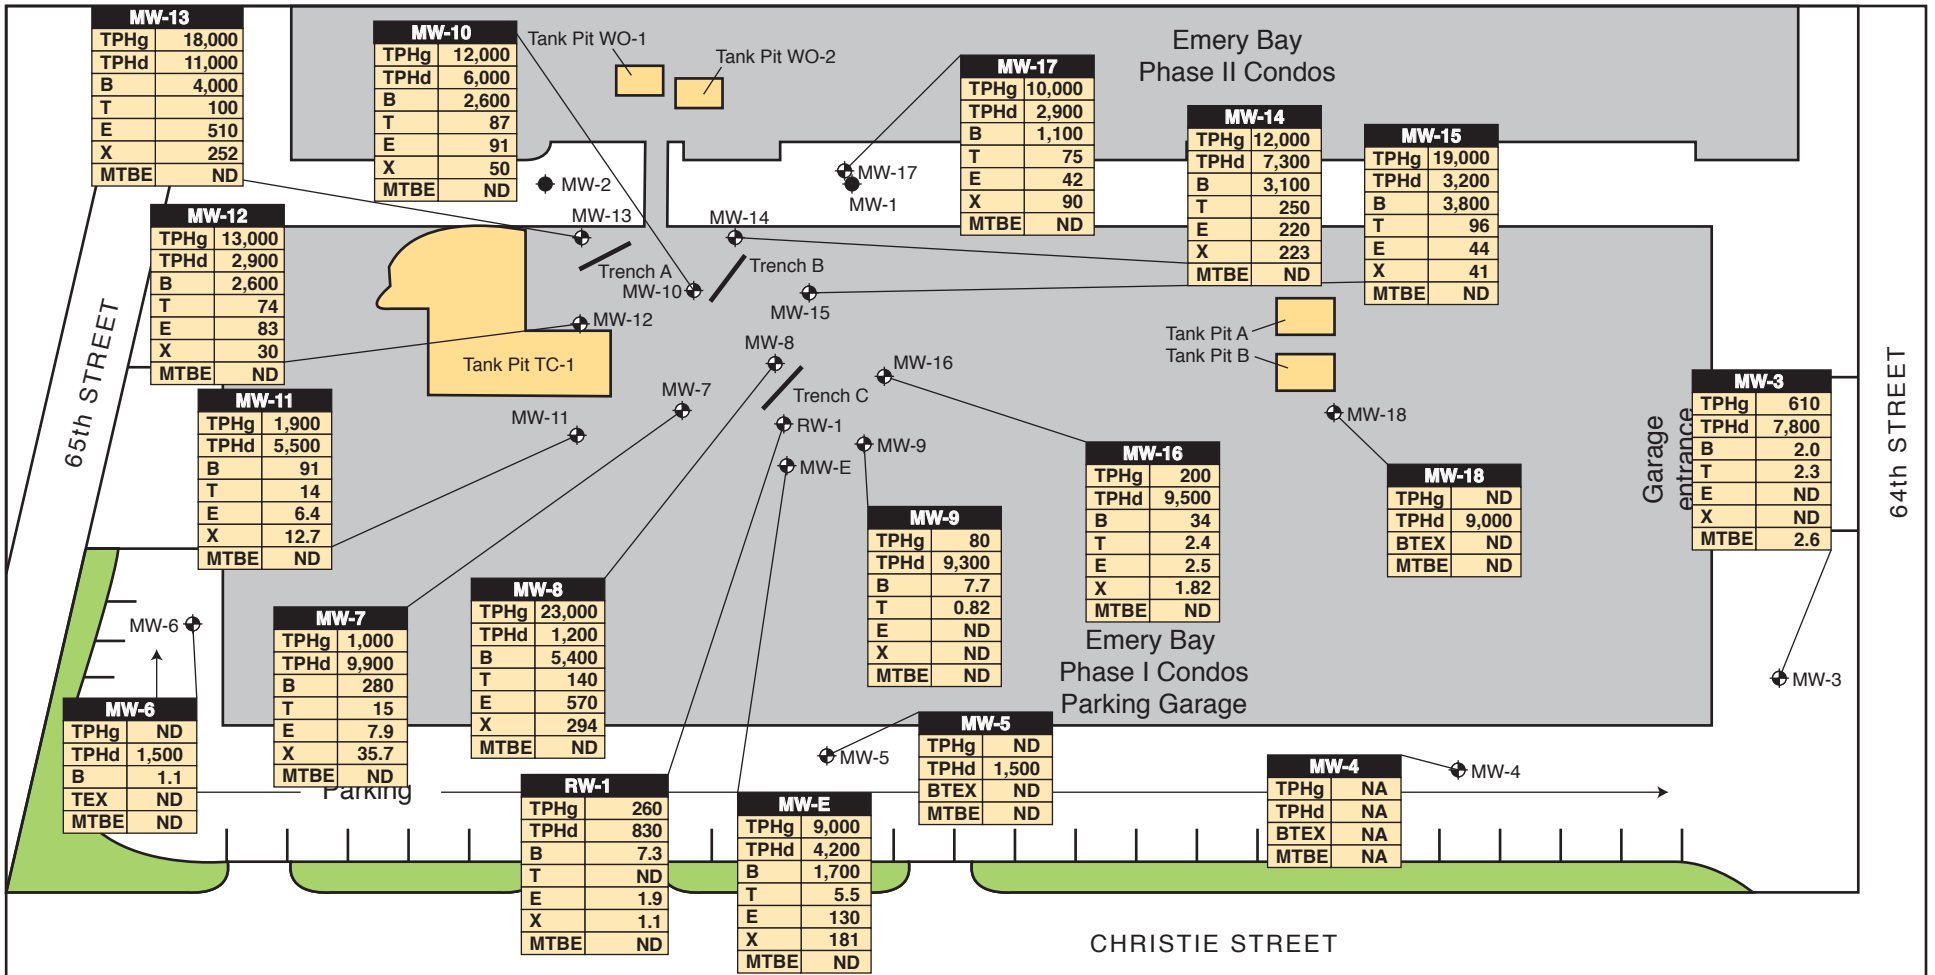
| MW-13 | |
|---|---|
| TPHg | 18,000 |
| TPHd | 11,000 |
| B | 4,000 |
| T | 100 |
| E | 510 |
| X | 252 |
| MTBE | ND |

| MW-10 | |
|---|---|
| TPHg | 12,000 |
| TPHd | 6,000 |
| B | 2,600 |
| T | 87 |
| E | 91 |
| X | 50 |
| MTBE | ND |

Tank Pit WO-1
Tank Pit WO-2

Emery Bay
Phase II Condos

| MW-17 | |
|---|---|
| TPHg | 10,000 |
| TPHd | 2,900 |
| B | 1,100 |
| T | 75 |
| E | 42 |
| X | 90 |
| MTBE | ND |

| MW-14 | |
|---|---|
| TPHg | 12,000 |
| TPHd | 7,300 |
| B | 3,100 |
| T | 250 |
| E | 220 |
| X | 223 |
| MTBE | ND |

| MW-15 | |
|---|---|
| TPHg | 19,000 |
| TPHd | 3,200 |
| B | 3,800 |
| T | 96 |
| E | 44 |
| X | 41 |
| MTBE | ND |

MW-2
MW-17
MW-1
MW-13
MW-14

| MW-12 | |
|---|---|
| TPHg | 13,000 |
| TPHd | 2,900 |
| B | 2,600 |
| T | 74 |
| E | 83 |
| X | 30 |
| MTBE | ND |

Trench A
MW-10
Trench B
MW-15
MW-12
Tank Pit TC-1
Tank Pit A
Tank Pit B
MW-8
MW-16
MW-7
Trench C
MW-11
RW-1
MW-9
MW-E
MW-18

65th STREET

| MW-11 | |
|---|---|
| TPHg | 1,900 |
| TPHd | 5,500 |
| B | 91 |
| T | 14 |
| E | 6.4 |
| X | 12.7 |
| MTBE | ND |

| MW-16 | |
|---|---|
| TPHg | 200 |
| TPHd | 9,500 |
| B | 34 |
| T | 2.4 |
| E | 2.5 |
| X | 1.82 |
| MTBE | ND |

| MW-18 | |
|---|---|
| TPHg | ND |
| TPHd | 9,000 |
| BTEX | ND |
| MTBE | ND |

| MW-3 | |
|---|---|
| TPHg | 610 |
| TPHd | 7,800 |
| B | 2.0 |
| T | 2.3 |
| E | ND |
| X | ND |
| MTBE | 2.6 |

Garage entrance
64th STREET

| MW-9 | |
|---|---|
| TPHg | 80 |
| TPHd | 9,300 |
| B | 7.7 |
| T | 0.82 |
| E | ND |
| X | ND |
| MTBE | ND |

MW-6

| MW-7 | |
|---|---|
| TPHg | 1,000 |
| TPHd | 9,900 |
| B | 280 |
| T | 15 |
| E | 7.9 |
| X | 35.7 |
| MTBE | ND |

| MW-8 | |
|---|---|
| TPHg | 23,000 |
| TPHd | 1,200 |
| B | 5,400 |
| T | 140 |
| E | 570 |
| X | 294 |
| MTBE | ND |

Emery Bay
Phase I Condos
Parking Garage

MW-3

| MW-6 | |
|---|---|
| TPHg | ND |
| TPHd | 1,500 |
| B | 1.1 |
| TEX | ND |
| MTBE | ND |

| MW-5 | |
|---|---|
| TPHg | ND |
| TPHd | 1,500 |
| BTEX | ND |
| MTBE | ND |

MW-5

| MW-4 | |
|---|---|
| TPHg | NA |
| TPHd | NA |
| BTEX | NA |
| MTBE | NA |

MW-4
Parking

| RW-1 | |
|---|---|
| TPHg | 260 |
| TPHd | 830 |
| B | 7.3 |
| T | ND |
| E | 1.9 |
| X | 1.1 |
| MTBE | ND |

| MW-E | |
|---|---|
| TPHg | 9,000 |
| TPHd | 4,200 |
| B | 1,700 |
| T | 5.5 |
| E | 130 |
| X | 181 |
| MTBE | ND |

CHRISTIE STREET